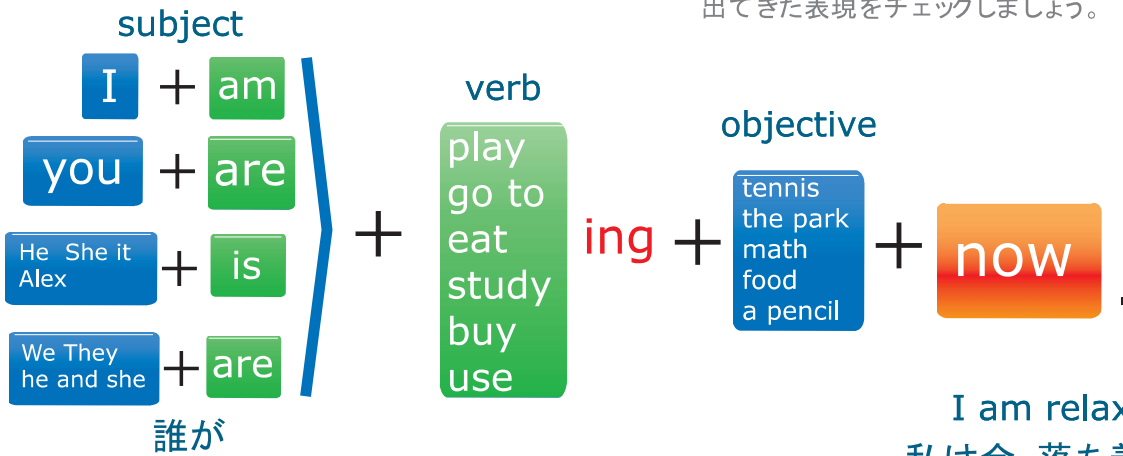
出てきた表現をチェックしましょう。

subject

I + am

you + are

He She it Alex + is

We They he and she + are

誰が

+

verb

play
go to
eat
study
buy
use

ing +

objective

tennis
the park
math
food
a pencil

+ now

I am relax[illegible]

私は今 落ち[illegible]